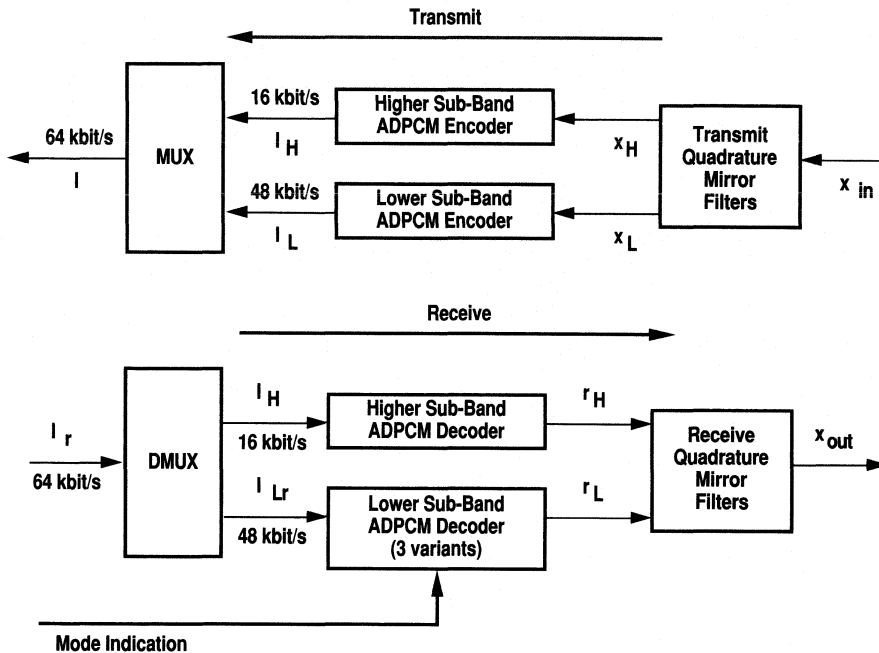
Transmit

64 kbit/s
I

MUX

16 kbit/s
$I_H$

Higher Sub-Band ADPCM Encoder

48 kbit/s
$I_L$

Lower Sub-Band ADPCM Encoder

$x_H$

$x_L$

Transmit Quadrature Mirror Filters

$x_{in}$

Receive

$I_r$
64 kbit/s

DMUX

$I_H$
16 kbit/s

Higher Sub-Band ADPCM Decoder

$I_{Lr}$
48 kbit/s

Lower Sub-Band ADPCM Decoder (3 variants)

$r_H$

$r_L$

Receive Quadrature Mirror Filters

$x_{out}$

Mode Indication